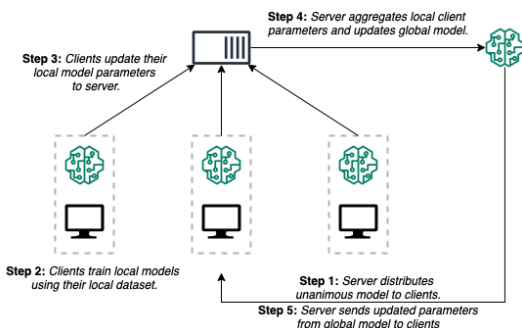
Step 3: Clients update their local model parameters to server.

Step 4: Server aggregates local client parameters and updates global model.

Step 2: Clients train local models using their local dataset.

Step 1: Server distributes unanimous model to clients.

Step 5: Server sends updated parameters from global model to clients